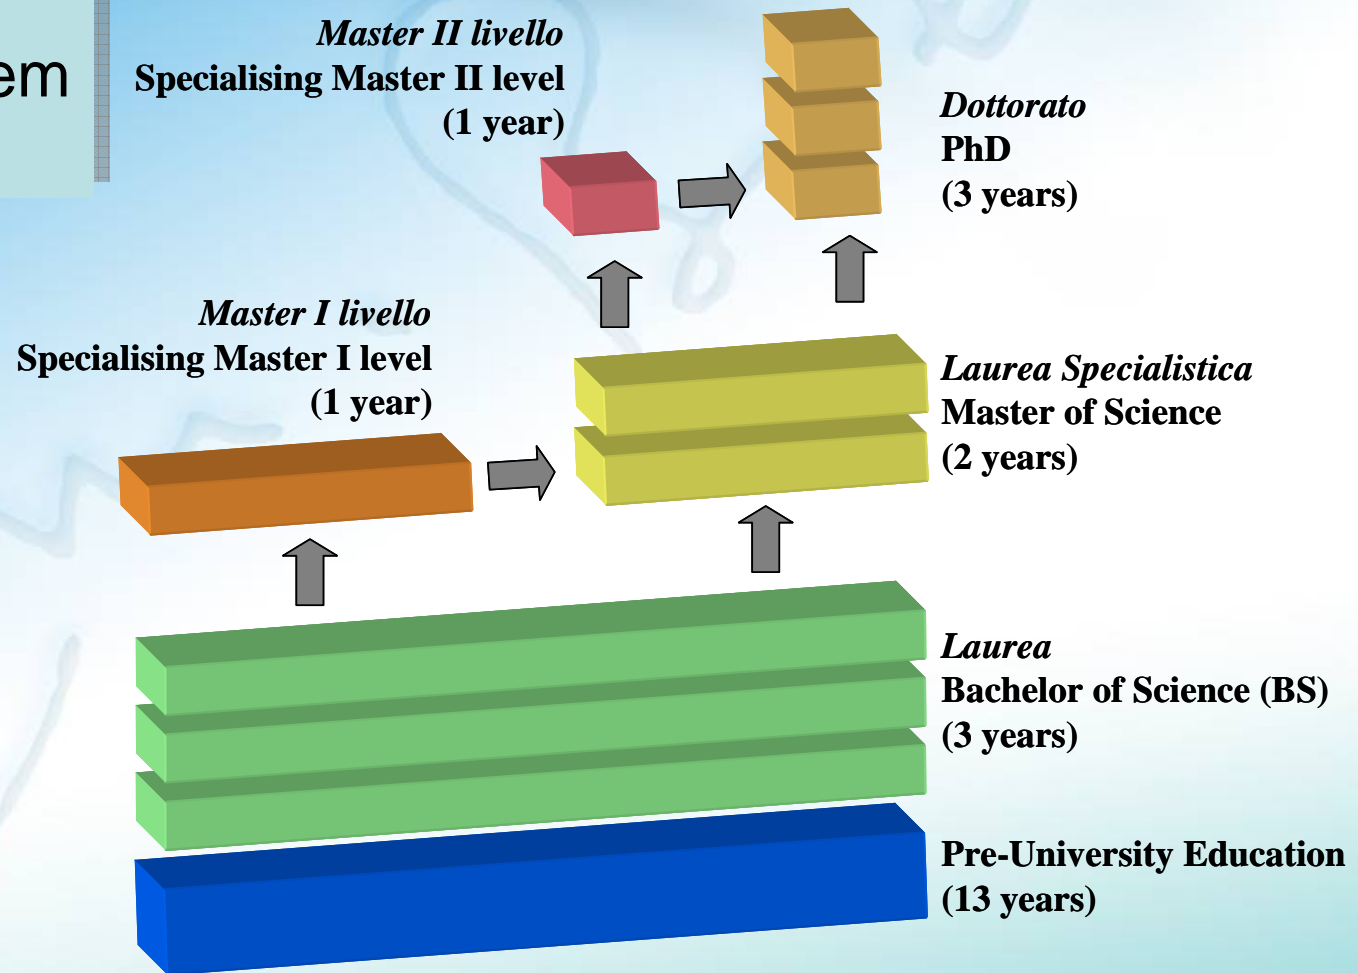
em

Master II livello
Specialising Master II level
(1 year)

Dottorato
PhD
(3 years)

Master I livello
Specialising Master I level
(1 year)

Laurea Specialistica
Master of Science
(2 years)

Laurea
Bachelor of Science (BS)
(3 years)

Pre-University Education
(13 years)